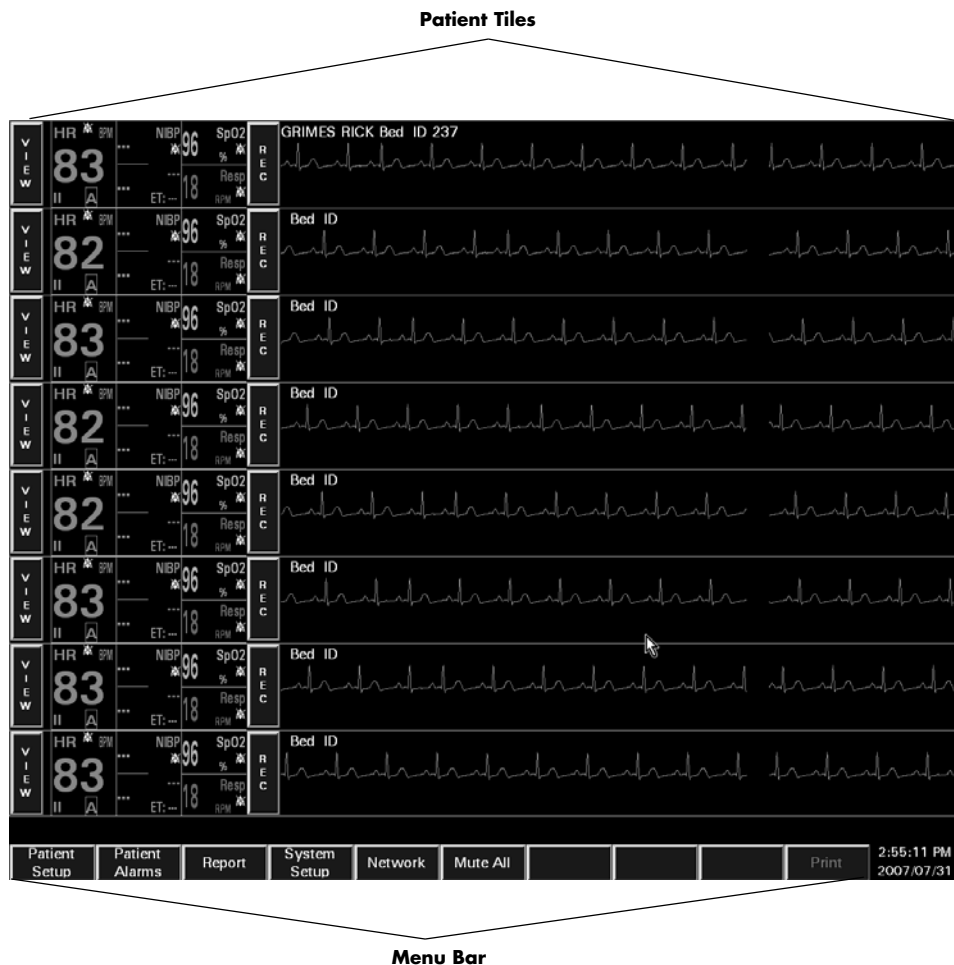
Patient Tiles

VIEW HR BPM 83 II A NIBP --- --- --- ET: --- 96 SpO2 % 18 Resp RPM REC GRIMES RICK Bed ID 237

VIEW HR BPM 82 II A NIBP --- --- --- ET: --- 96 SpO2 % 18 Resp RPM REC Bed ID

VIEW HR BPM 83 II A NIBP --- --- --- ET: --- 96 SpO2 % 18 Resp RPM REC Bed ID

VIEW HR BPM 82 II A NIBP --- --- --- ET: --- 96 SpO2 % 18 Resp RPM REC Bed ID

VIEW HR BPM 82 II A NIBP --- --- --- ET: --- 96 SpO2 % 18 Resp RPM REC Bed ID

VIEW HR BPM 83 II A NIBP --- --- --- ET: --- 96 SpO2 % 18 Resp RPM REC Bed ID

VIEW HR BPM 83 II A NIBP --- --- --- ET: --- 96 SpO2 % 18 Resp RPM REC Bed ID

VIEW HR BPM 83 II A NIBP --- --- --- ET: --- 96 SpO2 % 18 Resp RPM REC Bed ID

Patient Setup | Patient Alarms | Report | System Setup | Network | Mute All | Print | 2:55:11 PM 2007/07/31

Menu Bar